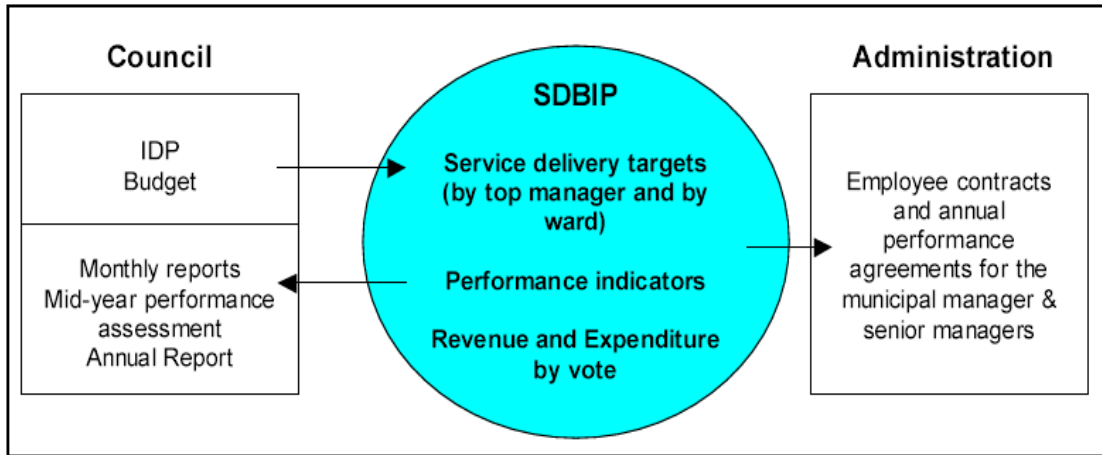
Council

IDP
Budget

Monthly reports
Mid-year performance assessment
Annual Report

SDBIP

Service delivery targets (by top manager and by ward)

Performance indicators

Revenue and Expenditure by vote

Administration

Employee contracts and annual performance agreements for the municipal manager & senior managers